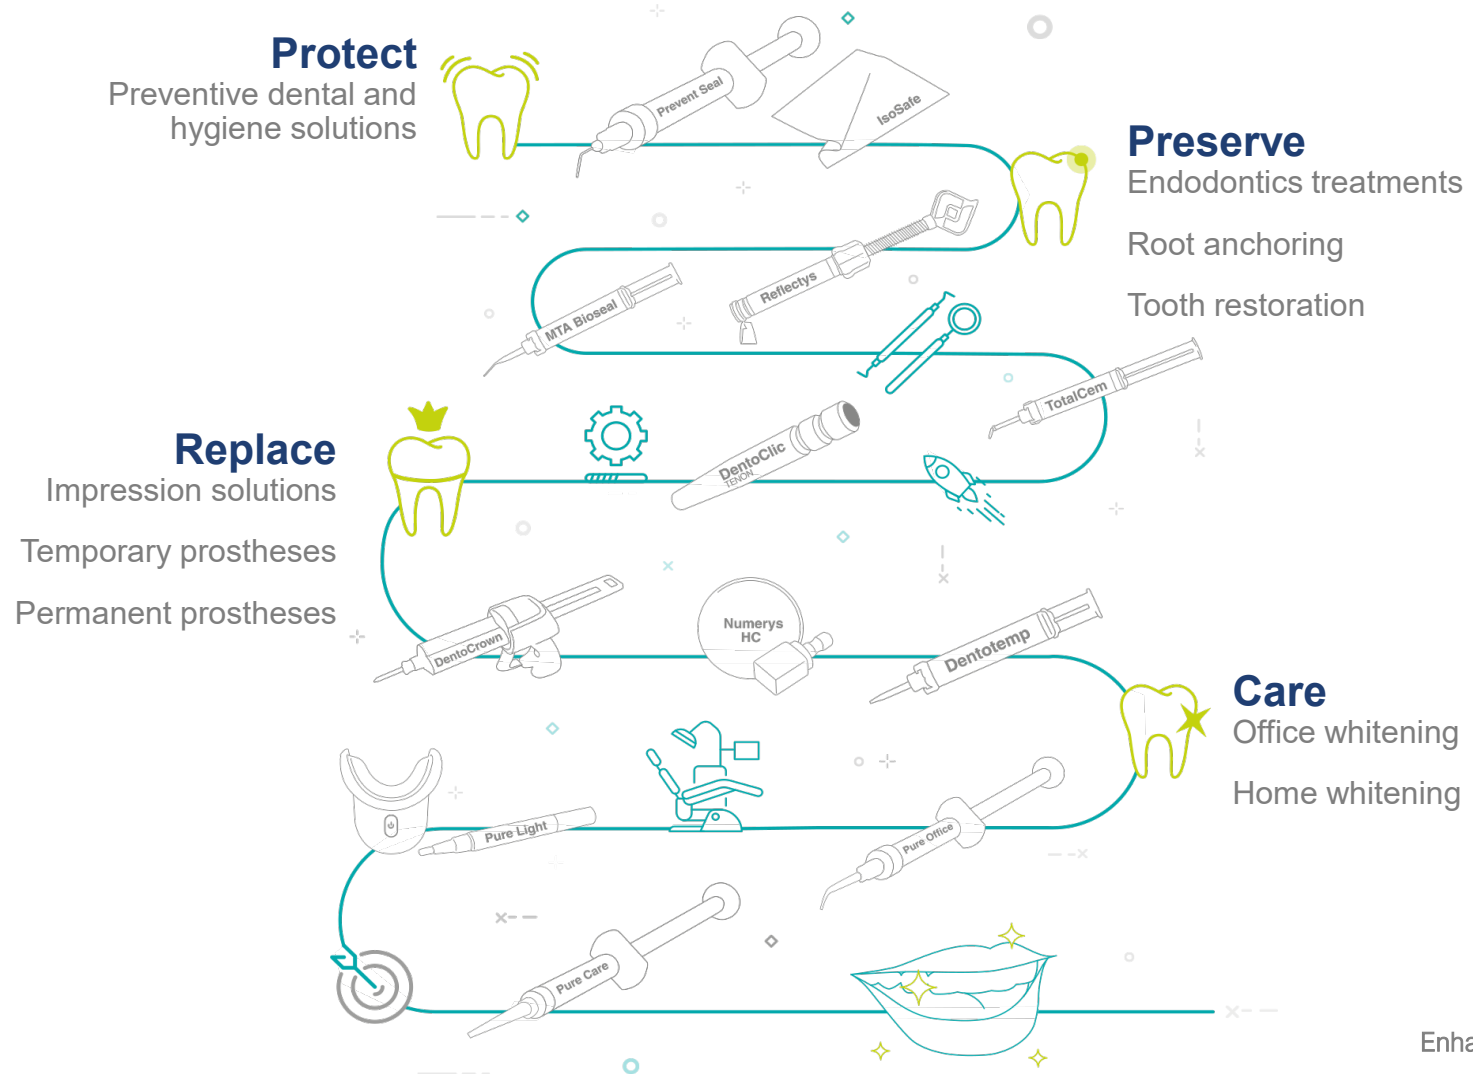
Protect
Preventive dental and hygiene solutions

Prevent Seal
IsoSafe

Preserve
Endodontics treatments

Root anchoring

Tooth restoration

MTA Bioseal
Reflectys
TotalCem

Replace
Impression solutions

Temporary prostheses

Permanent prostheses

DentoClic
TENON
DentoCrown
Numerys HC
Dentotemp

Care
Office whitening

Home whitening

Pure Light
Pure Office
Pure Care

Enha